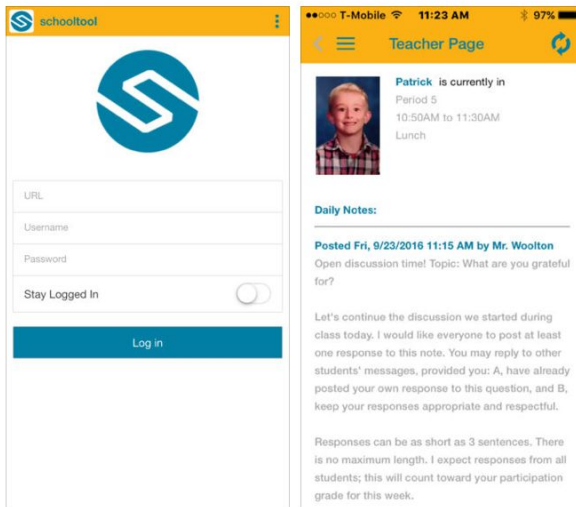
schooltool

URL

Username

Password

Stay Logged In

Log in

●●○○○ T-Mobile 11:23 AM 97%

Teacher Page

Patrick is currently in
Period 5
10:50AM to 11:30AM
Lunch

Daily Notes:

Posted Fri, 9/23/2016 11:15 AM by Mr. Woolton
Open discussion time! Topic: What are you grateful for?

Let's continue the discussion we started during class today. I would like everyone to post at least one response to this note. You may reply to other students' messages, provided you: A, have already posted your own response to this question, and B, keep your responses appropriate and respectful.

Responses can be as short as 3 sentences. There is no maximum length. I expect responses from all students; this will count toward your participation grade for this week.